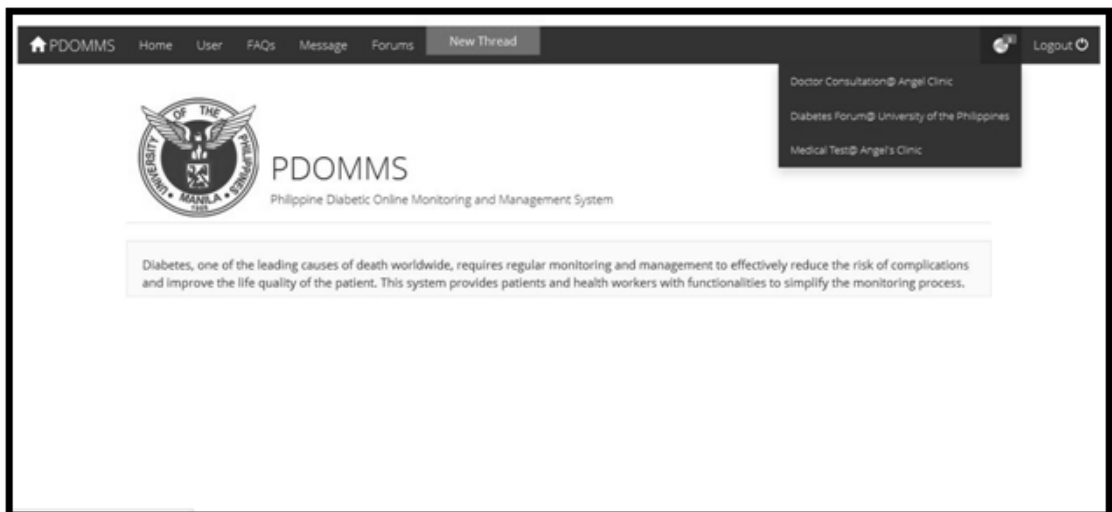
PDOMMS Home User FAQs Message Forums New Thread Logout

Doctor Consultation@ Angel Clinic

Diabetes Forum@ University of the Philippines

Medical Test@ Angel's Clinic

OF THE UNIVERSITY PHILIPPINES MANILA 1908

PDOMMS

Philippine Diabetic Online Monitoring and Management System

Diabetes, one of the leading causes of death worldwide, requires regular monitoring and management to effectively reduce the risk of complications and improve the life quality of the patient. This system provides patients and health workers with functionalities to simplify the monitoring process.